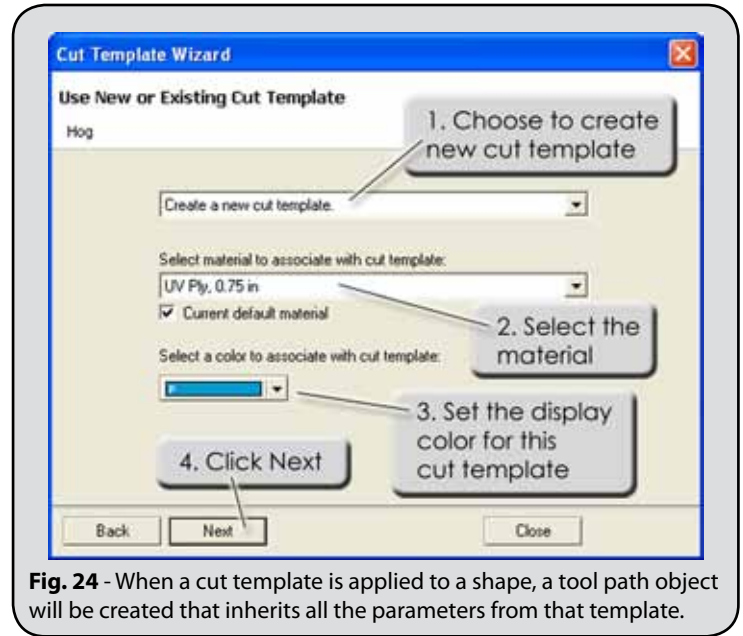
Cut Template Wizard

Use New or Existing Cut Template

Hog

1. Choose to create new cut template

Create a new cut template.

Select material to associate with cut template:

UV Ply, 0.75 in

Current default material

2. Select the material

Select a color to associate with cut template:

3. Set the display color for this cut template

4. Click Next

Back

Next

Close

**Fig. 24** - When a cut template is applied to a shape, a tool path object will be created that inherits all the parameters from that template.